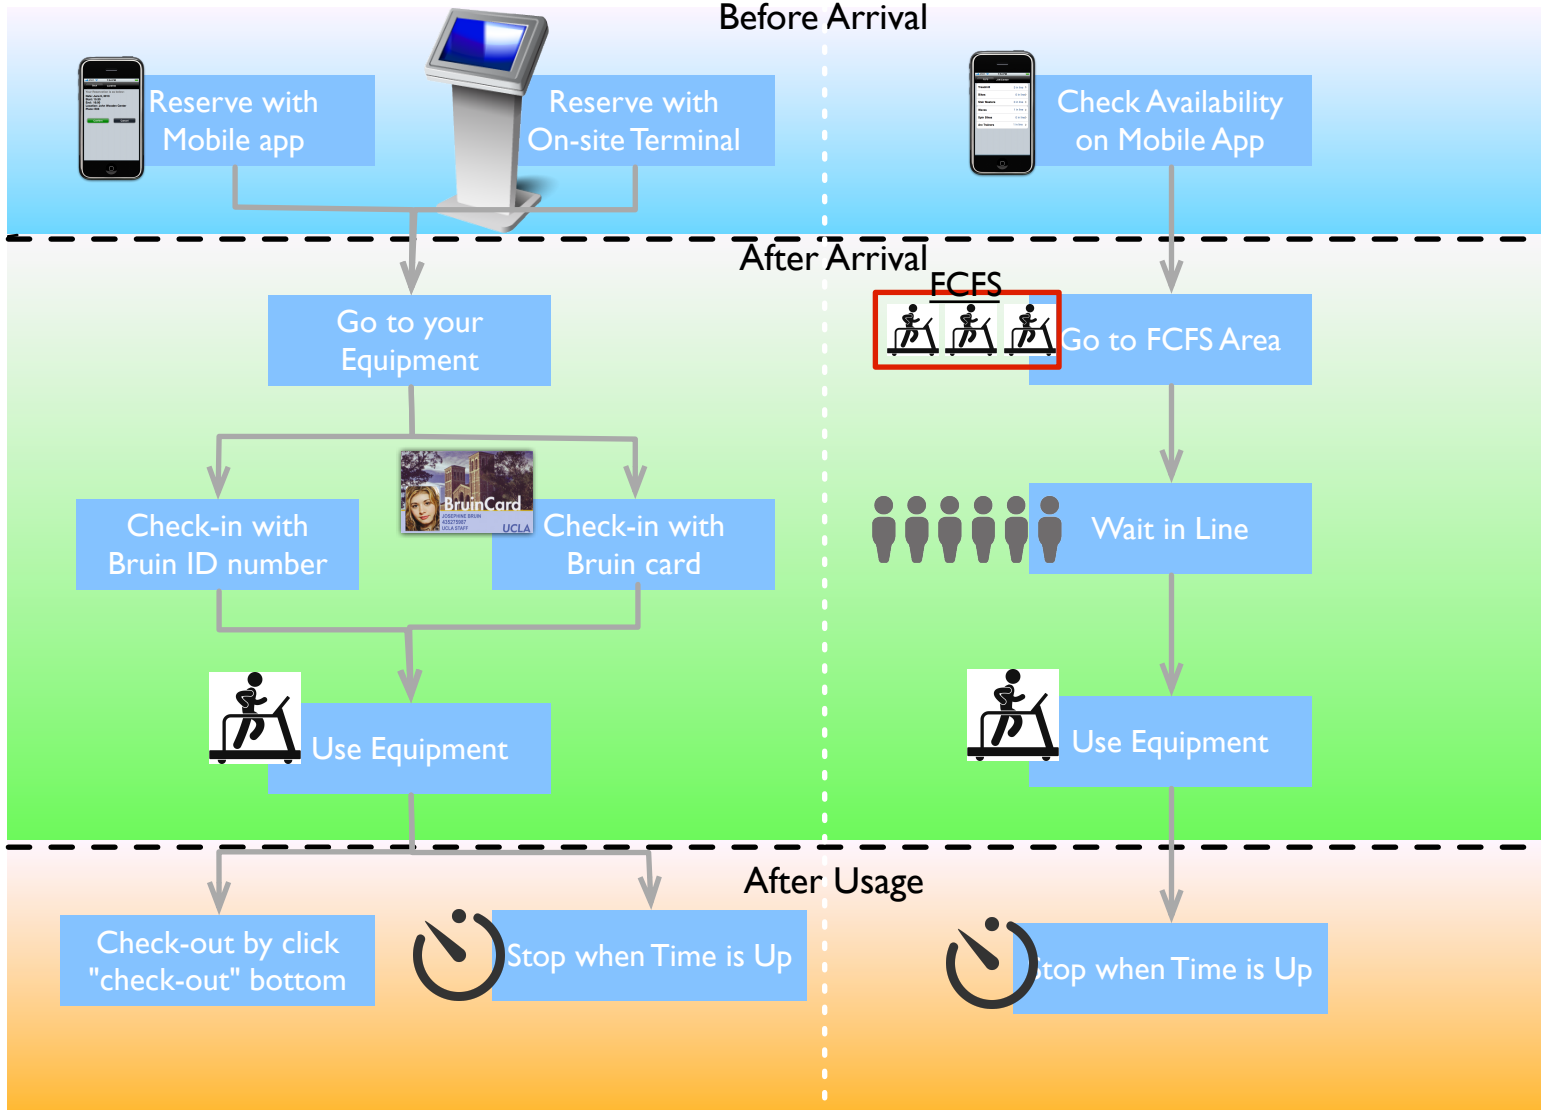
Before Arrival

Reserve with Mobile app

Reserve with On-site Terminal

Check Availability on Mobile App

After Arrival

Go to your Equipment

FCFS

Go to FCFS Area

Check-in with Bruin ID number

BruinCard
JOSEPHINE BRUIN
UCLA STAFF
UCLA

Check-in with Bruin card

Wait in Line

Use Equipment

Use Equipment

After Usage

Check-out by click "check-out" bottom

Stop when Time is Up

Stop when Time is Up